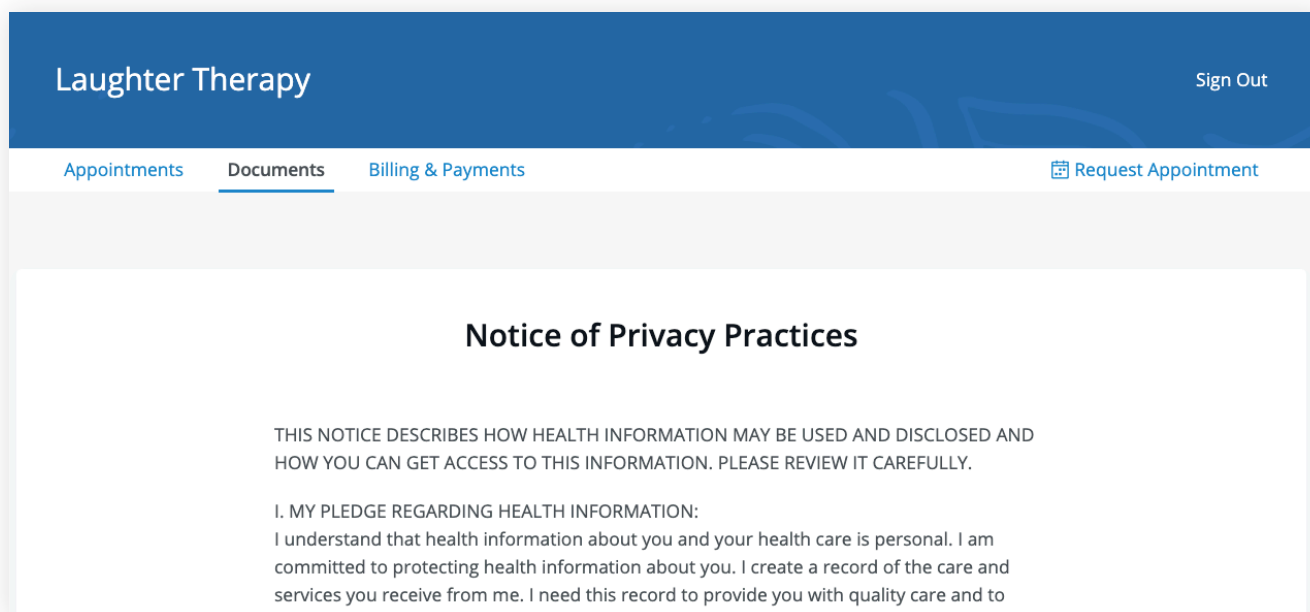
Laughter Therapy

Sign Out

Appointments Documents Billing & Payments

Request Appointment

Notice of Privacy Practices

THIS NOTICE DESCRIBES HOW HEALTH INFORMATION MAY BE USED AND DISCLOSED AND HOW YOU CAN GET ACCESS TO THIS INFORMATION. PLEASE REVIEW IT CAREFULLY.

I. MY PLEDGE REGARDING HEALTH INFORMATION:
I understand that health information about you and your health care is personal. I am committed to protecting health information about you. I create a record of the care and services you receive from me. I need this record to provide you with quality care and to